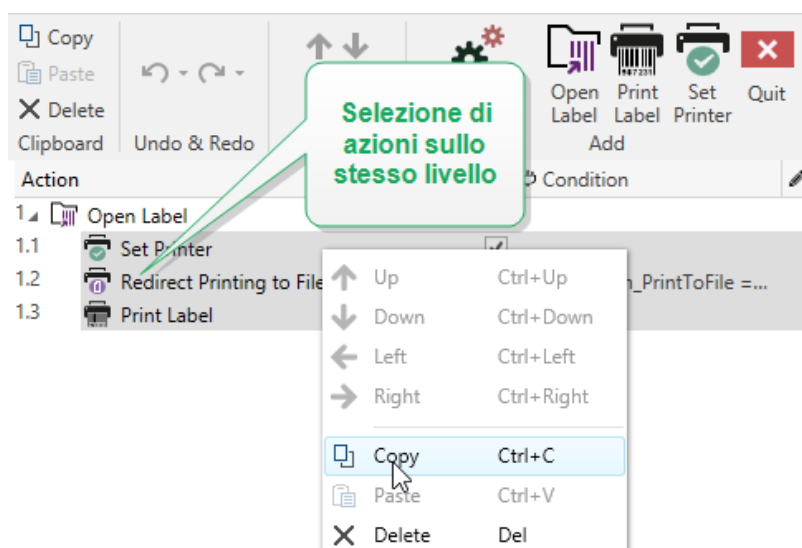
Copy
Paste
Delete
Clipboard
Undo & Redo
Open Label
Print Label
Set Printer
Quit
Add

Selezione di azioni sullo stesso livello

Action
Condition
1 Open Label
1.1 Set Printer
1.2 Redirect Printing to File
1.3 Print Label
_PrintToFile =...

Up Ctrl+Up
Down Ctrl+Down
Left Ctrl+Left
Right Ctrl+Right
Copy Ctrl+C
Paste Ctrl+V
Delete Del